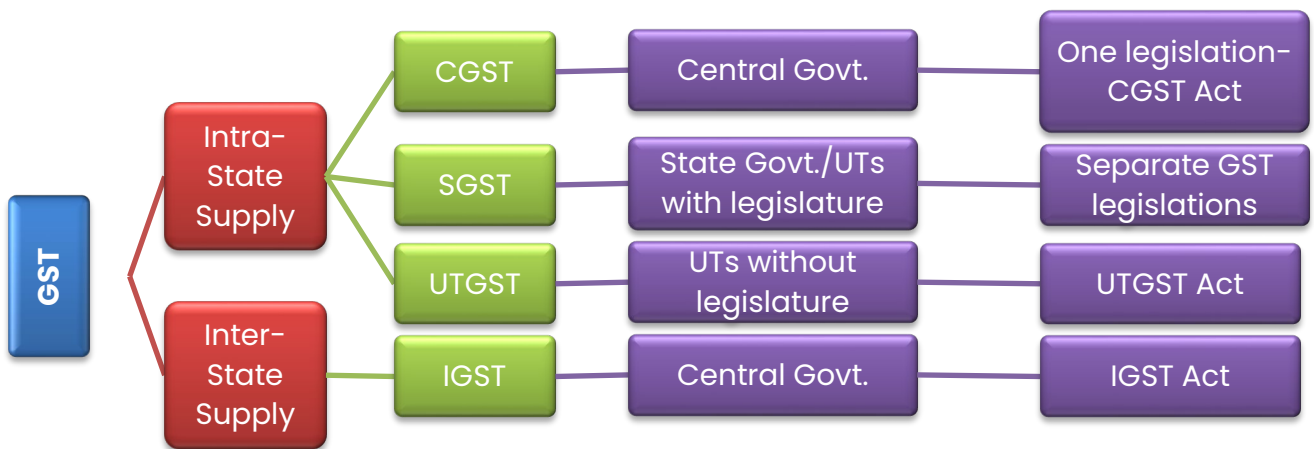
GST

Intra-State Supply

Inter-State Supply

CGST

Central Govt.

One legislation-CGST Act

SGST

State Govt./UTs with legislature

Separate GST legislations

UTGST

UTs without legislature

UTGST Act

IGST

Central Govt.

IGST Act